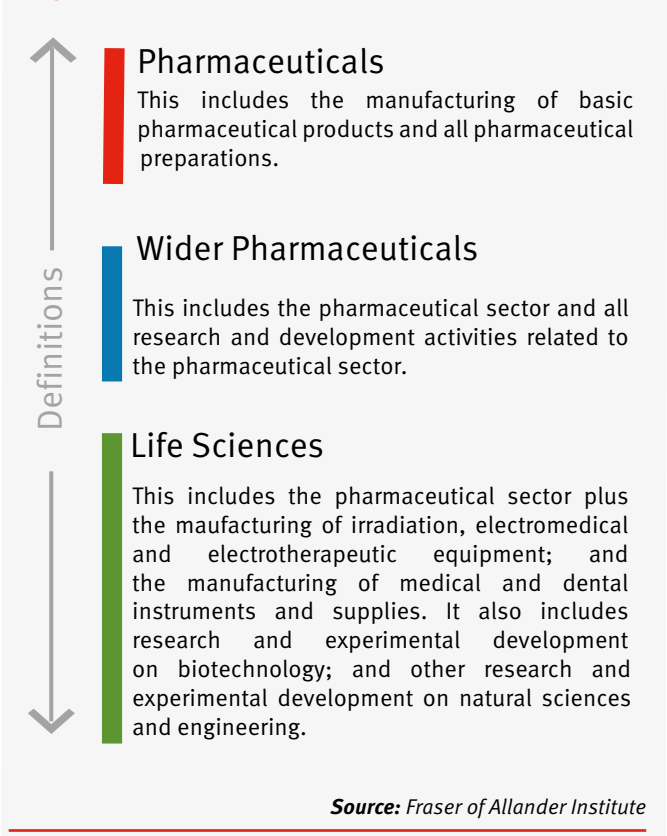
Definitions

Pharmaceuticals

This includes the manufacturing of basic pharmaceutical products and all pharmaceutical preparations.

Wider Pharmaceuticals

This includes the pharmaceutical sector and all research and development activities related to the pharmaceutical sector.

Life Sciences

This includes the pharmaceutical sector plus the maufacturing of irradiation, electromedical and electrotherapeutic equipment; and the manufacturing of medical and dental instruments and supplies. It also includes research and experimental development on biotechnology; and other research and experimental development on natural sciences and engineering.

Source: Fraser of Allander Institute